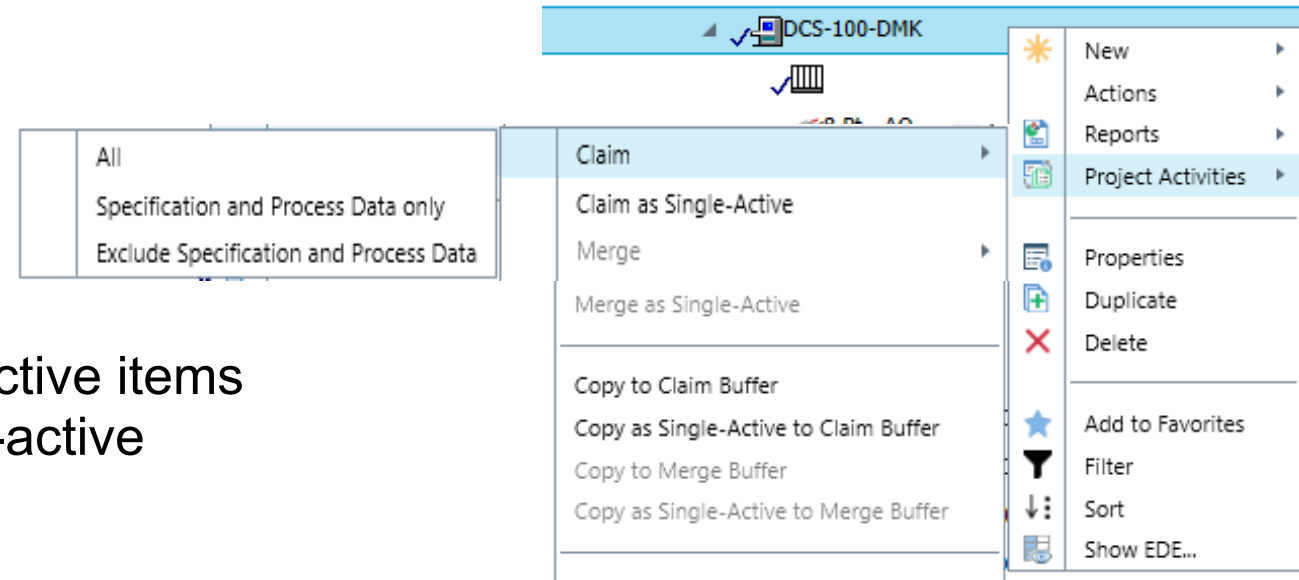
DCS-100-DMK

All
Specification and Process Data only
Exclude Specification and Process Data

Claim
Claim as Single-Active
Merge
Merge as Single-Active
Copy to Claim Buffer
Copy as Single-Active to Claim Buffer
Copy to Merge Buffer
Copy as Single-Active to Merge Buffer

New
Actions
Reports
Project Activities
Properties
Duplicate
Delete
Add to Favorites
Filter
Sort
Show EDE...

ctive items
-active